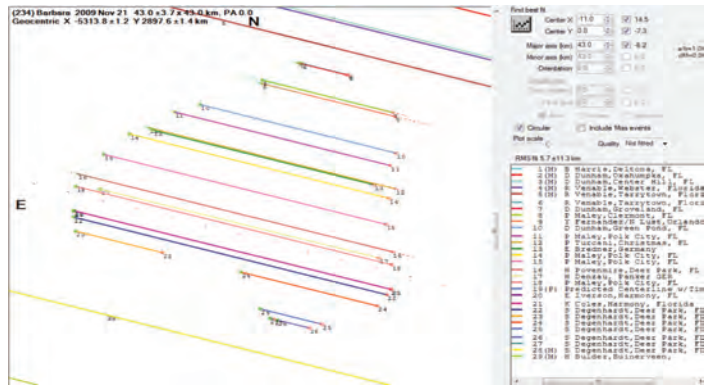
(234) Barbera 2009 Nov 21 43.0 x 3.7 x 43.0 km, PA 0.0
Geocentric X -5313.8 ± 1.2 Y 2897.6 ± 1.4 km

N

E

Find best fit
Center X -11.0 14.5
Center Y 0.0 -7.3
Major axis (km) 43.0 -8.2
Minor axis (km) 43.0
Orientation 0.0
Circular
Include Miss events
Plot scale
Quality Not fitted
RMS fit 5.7 x 11.3 km

1(M) R Harris,Deltona, FL
2(M) D Dunham,Okahumpka, FL
3(M) R Venable,Webster, FL
4(M) R Venable,Webster, Florida
5(M) R Venable,Tarrytown, Flori
6 R Venable,Tarrytown, Flori
7 D Dunham,Groveland, FL
8 P Maley,Clermont, FL
9 T Ferneyhoe/H Lusk,Orlando
10 D Dunham,Green Pond, FL
11 P Maley,Polk City, FL
12 P Tucceri,Christmas, FL
13 P Bredner,Germany
14 P Maley,Polk City, FL
15 P Maley,Polk City, FL
16 H Povenmire,Deer Park, FL
17 R Dennett,Penney Ski
18 P Maley,Polk City, FL
19(P) Predicted Centerline w/Tim
20 K Iverson,Harmony, FL
21 S Coles,Harmony, Florida
22 S Degenhardt,Deer Park, FL
23 S Degenhardt,Deer Park, FL
24 S Degenhardt,Deer Park, FL
25 S Degenhardt,Deer Park, FL
26 S Degenhardt,Deer Park, FL
27 S Degenhardt,Deer Park, FL
28(M) S Degenhardt,Deer Park, FL
29(M) S Degenhardt,Deer Park, FL
30(M) S Buiker,Holopaw,

1 2 3 4 5 6 7 8 9 10 11 12 13 14 15 16 17 18 19 20 21 22 23 24 25 26 27 28 29 30